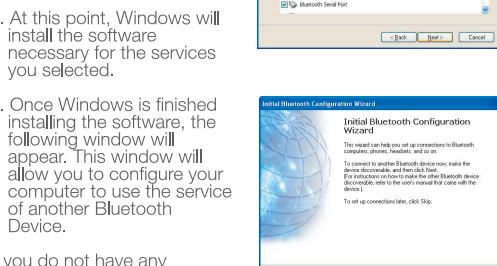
. At this point, Windows will install the software necessary for the services you selected.

. Once Windows is finished installing the software, the following window will appear. This window will allow you to configure your computer to use the service of another Bluetooth Device.

you do not have any

Bluetooth Serial Port

< Back Next > Cancel

Initial Bluetooth Configuration Wizard

Initial Bluetooth Configuration Wizard

This wizard can help you set up connections to Bluetooth computers, phones, headsets, and so on.

To connect to another Bluetooth device now, make the device discoverable, and then click Next.
(For instructions on how to make the other Bluetooth device discoverable, refer to the user's manual that came with the device.)

To set up connections later, click Skip.